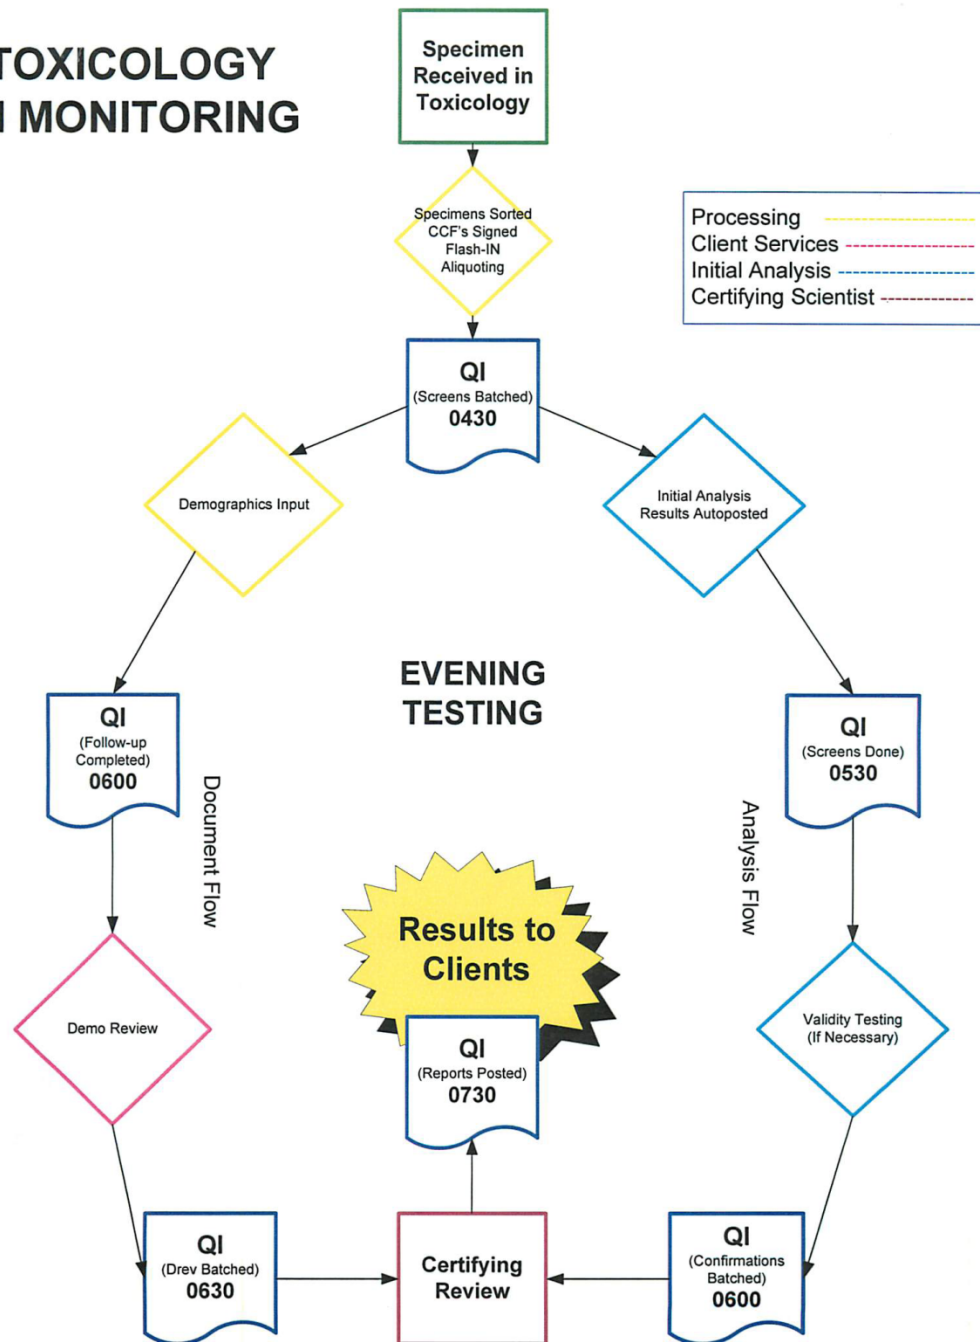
TOXICOLOGY
I MONITORING

Specimen Received in Toxicology

Processing
Client Services
Initial Analysis
Certifying Scientist

Specimens Sorted
CCF's Signed
Flash-IN
Aliquoting

QI
(Screens Batched)
0430

Demographics Input

Initial Analysis
Results Autoposted

EVENING TESTING

QI
(Follow-up Completed)
0600

Document Flow

QI
(Screens Done)
0530

Analysis Flow

Results to Clients

Demo Review

Validity Testing
(If Necessary)

QI
(Reports Posted)
0730

QI
(Drev Batched)
0630

Certifying Review

QI
(Confirmations Batched)
0600